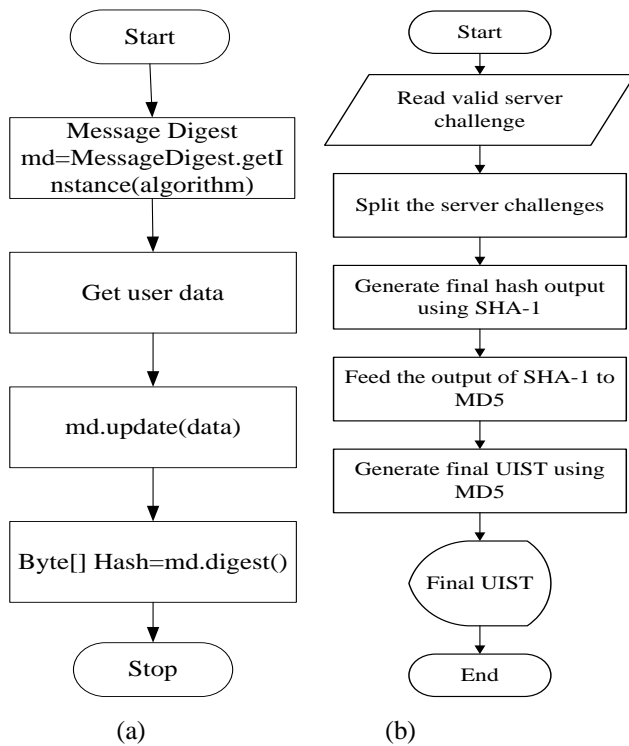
Start

Message Digest md=MessageDigest.getInstance(algorithm)

Get user data

md.update(data)

Byte[] Hash=md.digest()

Stop

(a)

Start

Read valid server challenge

Split the server challenges

Generate final hash output using SHA-1

Feed the output of SHA-1 to MD5

Generate final UIST using MD5

Final UIST

End

(b)